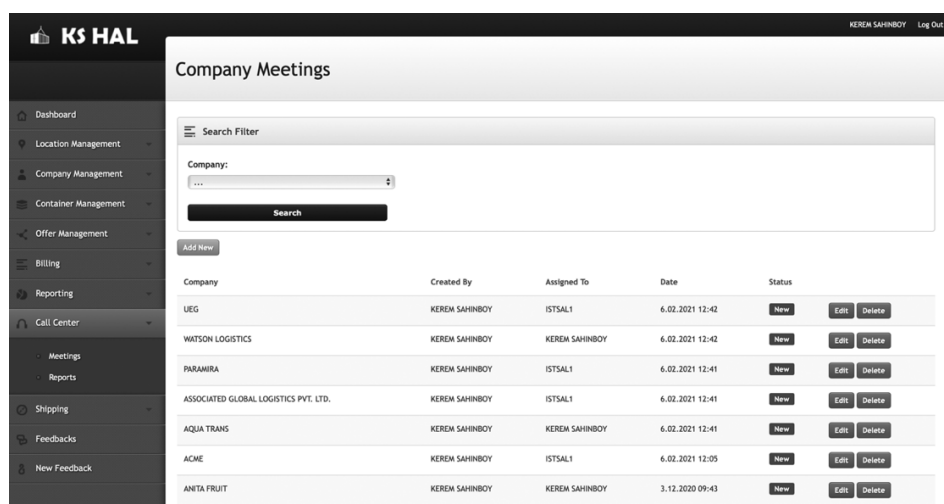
KS HAL

KEREM SAHINBOY Log Out

Company Meetings

Dashboard
Location Management
Company Management
Container Management
Offer Management
Billing
Reporting
Call Center
Meetings
Reports
Shipping
Feedbacks
New Feedback

Search Filter

Company:
...

Search

Add New

| Company | Created By | Assigned To | Date | Status | |
|---|---|---|---|---|---|
| UEG | KEREM SAHINBOY | ISTSAL1 | 6.02.2021 12:42 | New | Edit Delete |
| WATSON LOGISTICS | KEREM SAHINBOY | KEREM SAHINBOY | 6.02.2021 12:42 | New | Edit Delete |
| PARAMIRA | KEREM SAHINBOY | ISTSAL1 | 6.02.2021 12:41 | New | Edit Delete |
| ASSOCIATED GLOBAL LOGISTICS PVT. LTD. | KEREM SAHINBOY | ISTSAL1 | 6.02.2021 12:41 | New | Edit Delete |
| AQUA TRANS | KEREM SAHINBOY | KEREM SAHINBOY | 6.02.2021 12:41 | New | Edit Delete |
| ACME | KEREM SAHINBOY | ISTSAL1 | 6.02.2021 12:05 | New | Edit Delete |
| ANITA FRUIT | KEREM SAHINBOY | KEREM SAHINBOY | 3.12.2020 09:43 | New | Edit Delete |